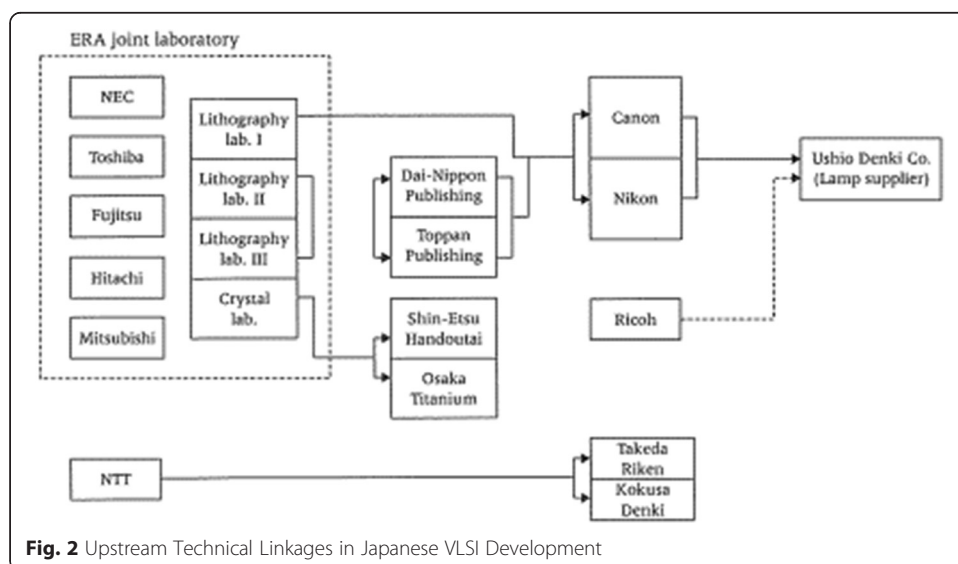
ERA joint laboratory

NEC

Toshiba

Fujitsu

Hitachi

Mitsubishi

Lithography lab. I

Lithography lab. II

Lithography lab. III

Crystal lab.

Dai-Nippon Publishing

Toppan Publishing

Shin-Etsu Handoutai

Osaka Titanium

Canon

Nikon

Ricoh

Ushio Denki Co. (Lamp supplier)

NTT

Takeda Riken

Kokusa Denki

Fig. 2 Upstream Technical Linkages in Japanese VLSI Development